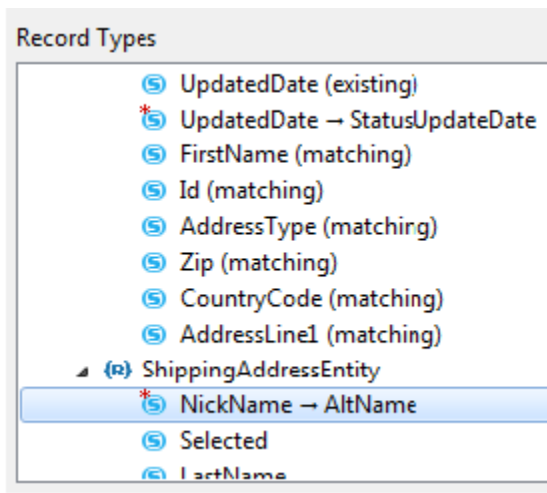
Record Types

UpdatedDate (existing)
UpdatedDate → StatusUpdateDate
FirstName (matching)
Id (matching)
AddressType (matching)
Zip (matching)
CountryCode (matching)
AddressLine1 (matching)
{R} ShippingAddressEntity
NickName → AltName
Selected
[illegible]